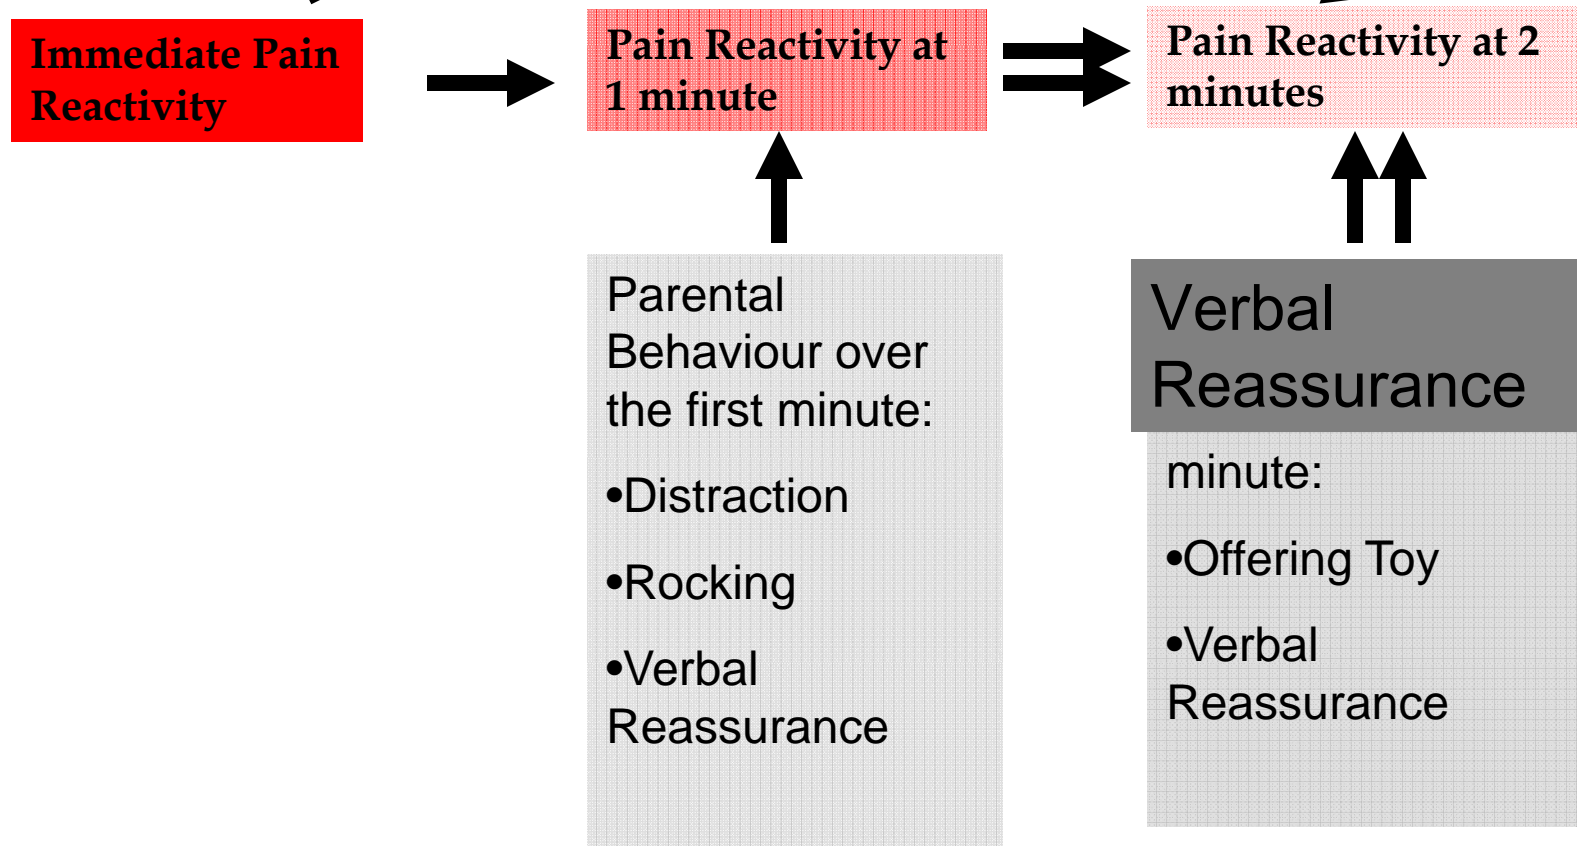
Immediate Pain Reactivity

Pain Reactivity at 1 minute

Pain Reactivity at 2 minutes

Parental Behaviour over the first minute:

•Distraction

•Rocking

•Verbal Reassurance

Verbal Reassurance

minute:

•Offering Toy

•Verbal Reassurance